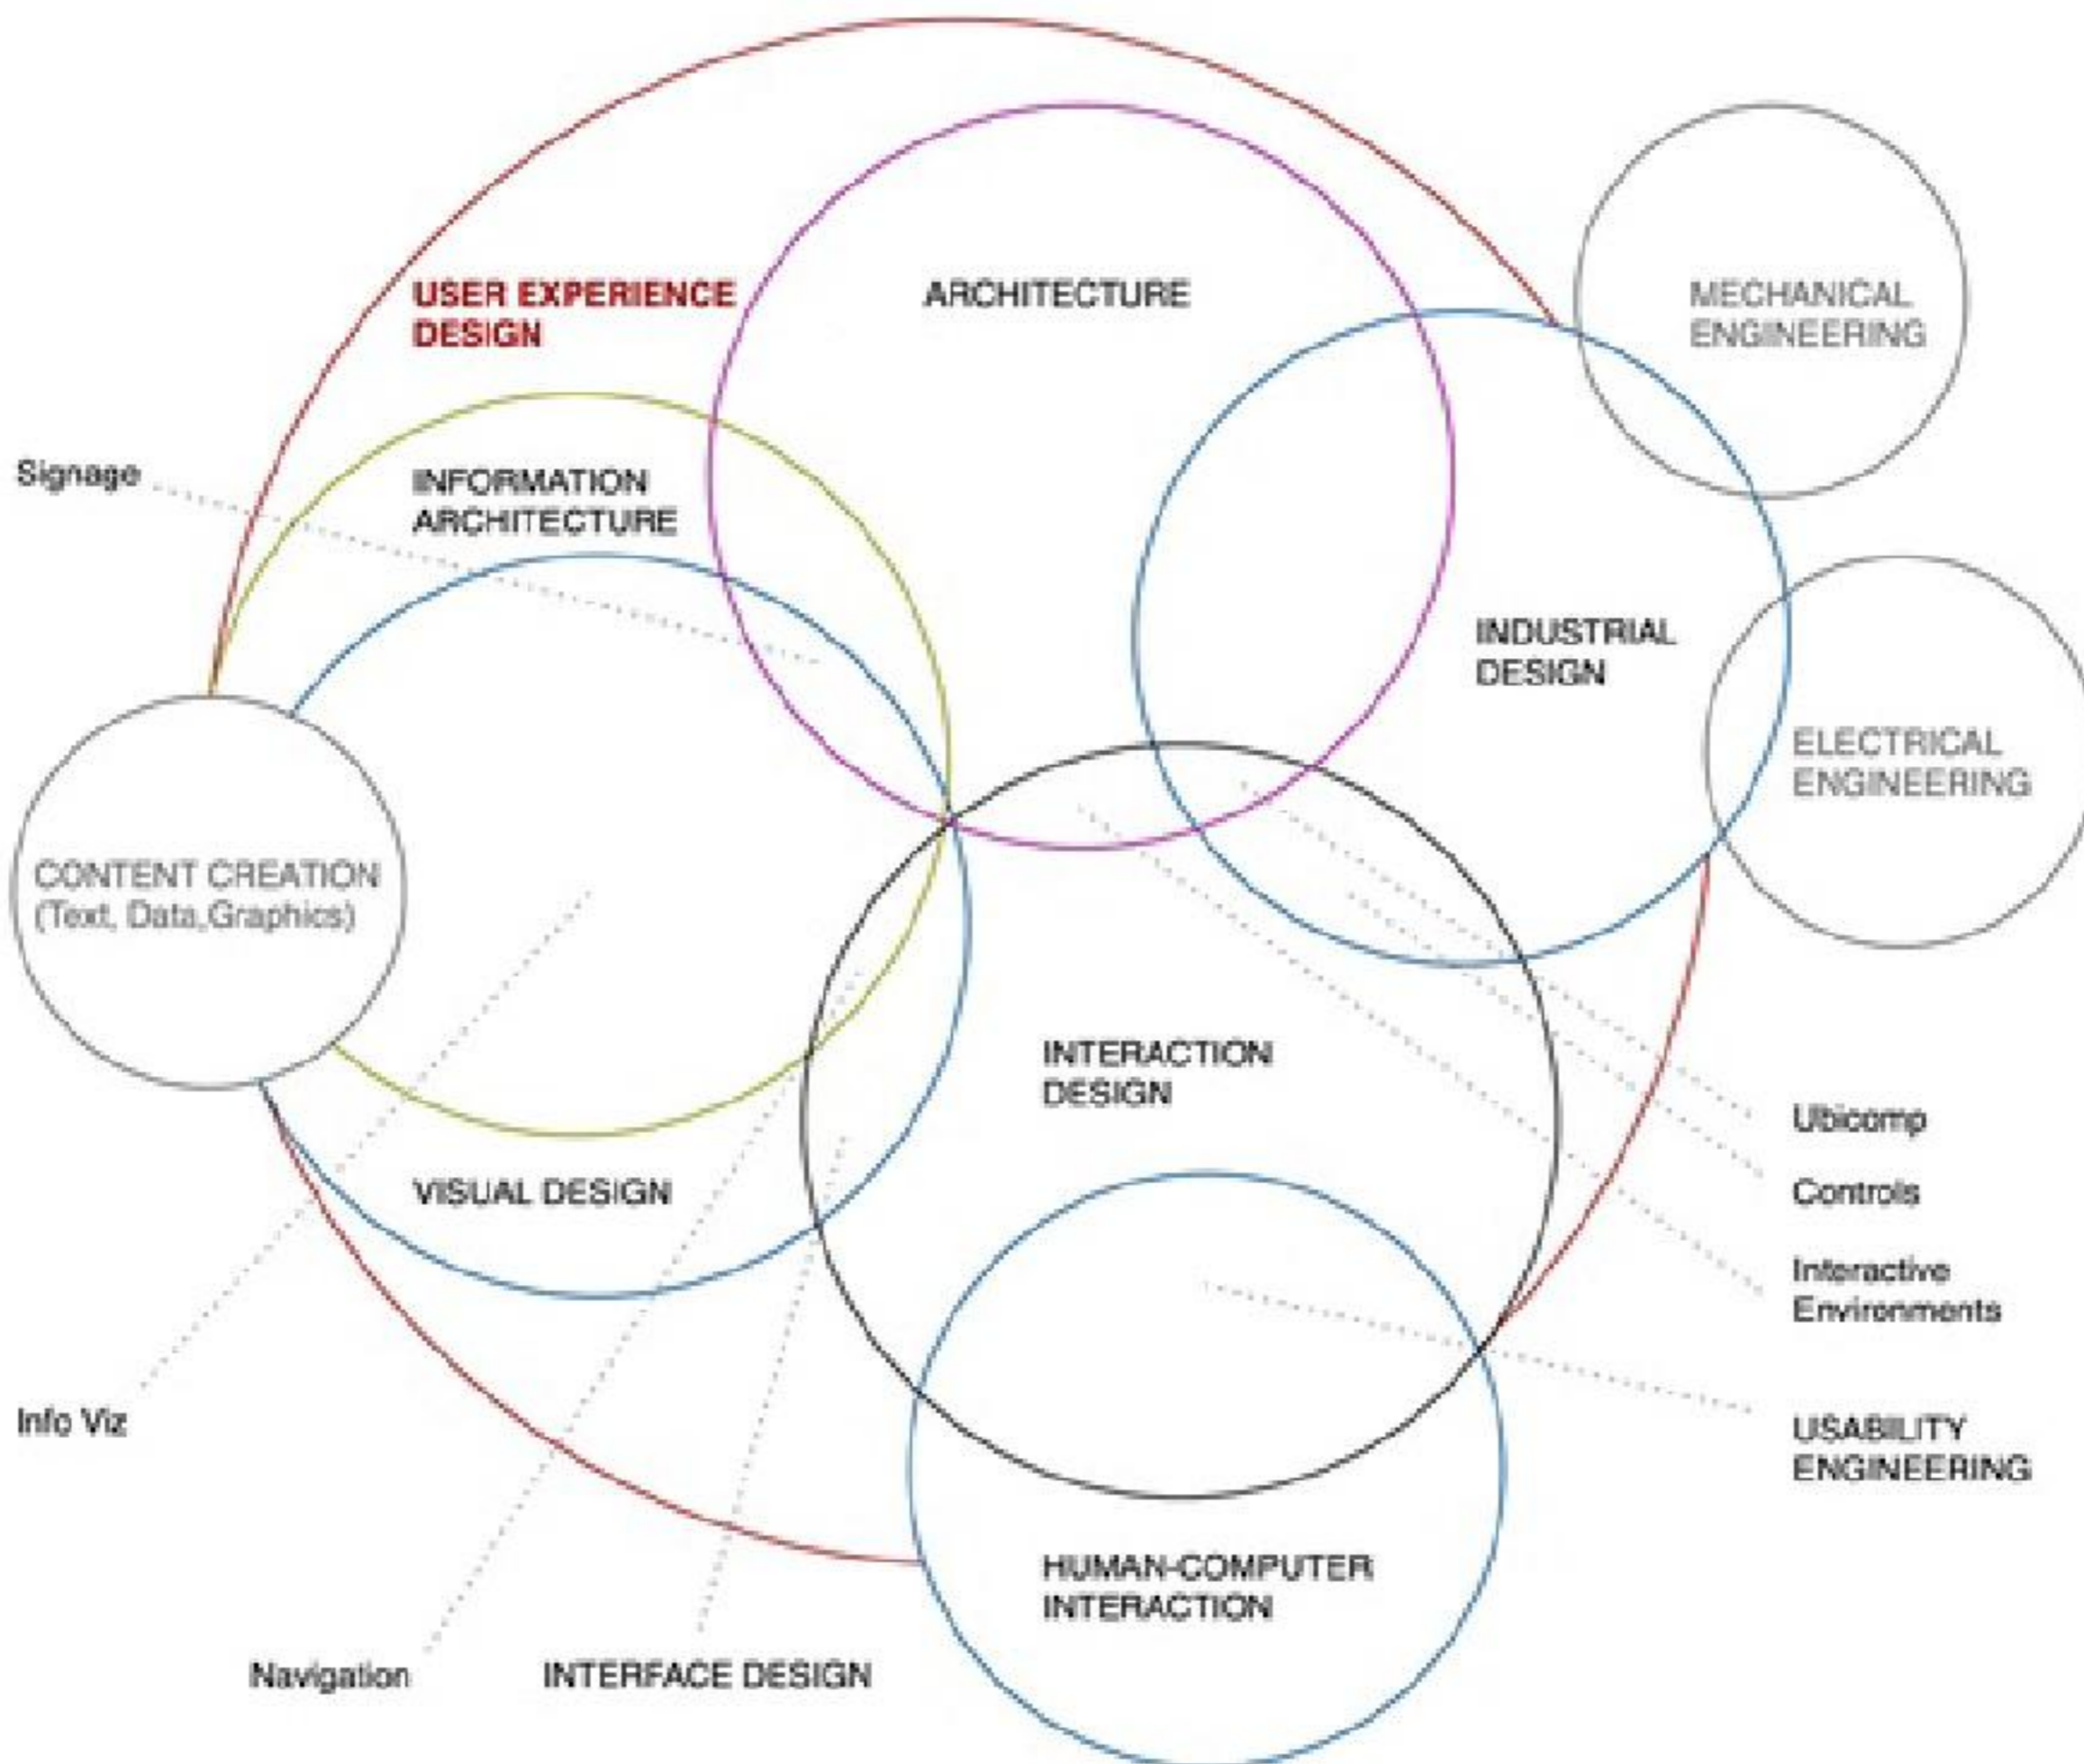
USER EXPERIENCE DESIGN

ARCHITECTURE

MECHANICAL ENGINEERING

Signage

INFORMATION ARCHITECTURE

INDUSTRIAL DESIGN

ELECTRICAL ENGINEERING

CONTENT CREATION (Text, Data,Graphics)

INTERACTION DESIGN

Ubicomp

VISUAL DESIGN

Controls

Interactive Environments

Info Viz

USABILITY ENGINEERING

HUMAN-COMPUTER INTERACTION

Navigation

INTERFACE DESIGN